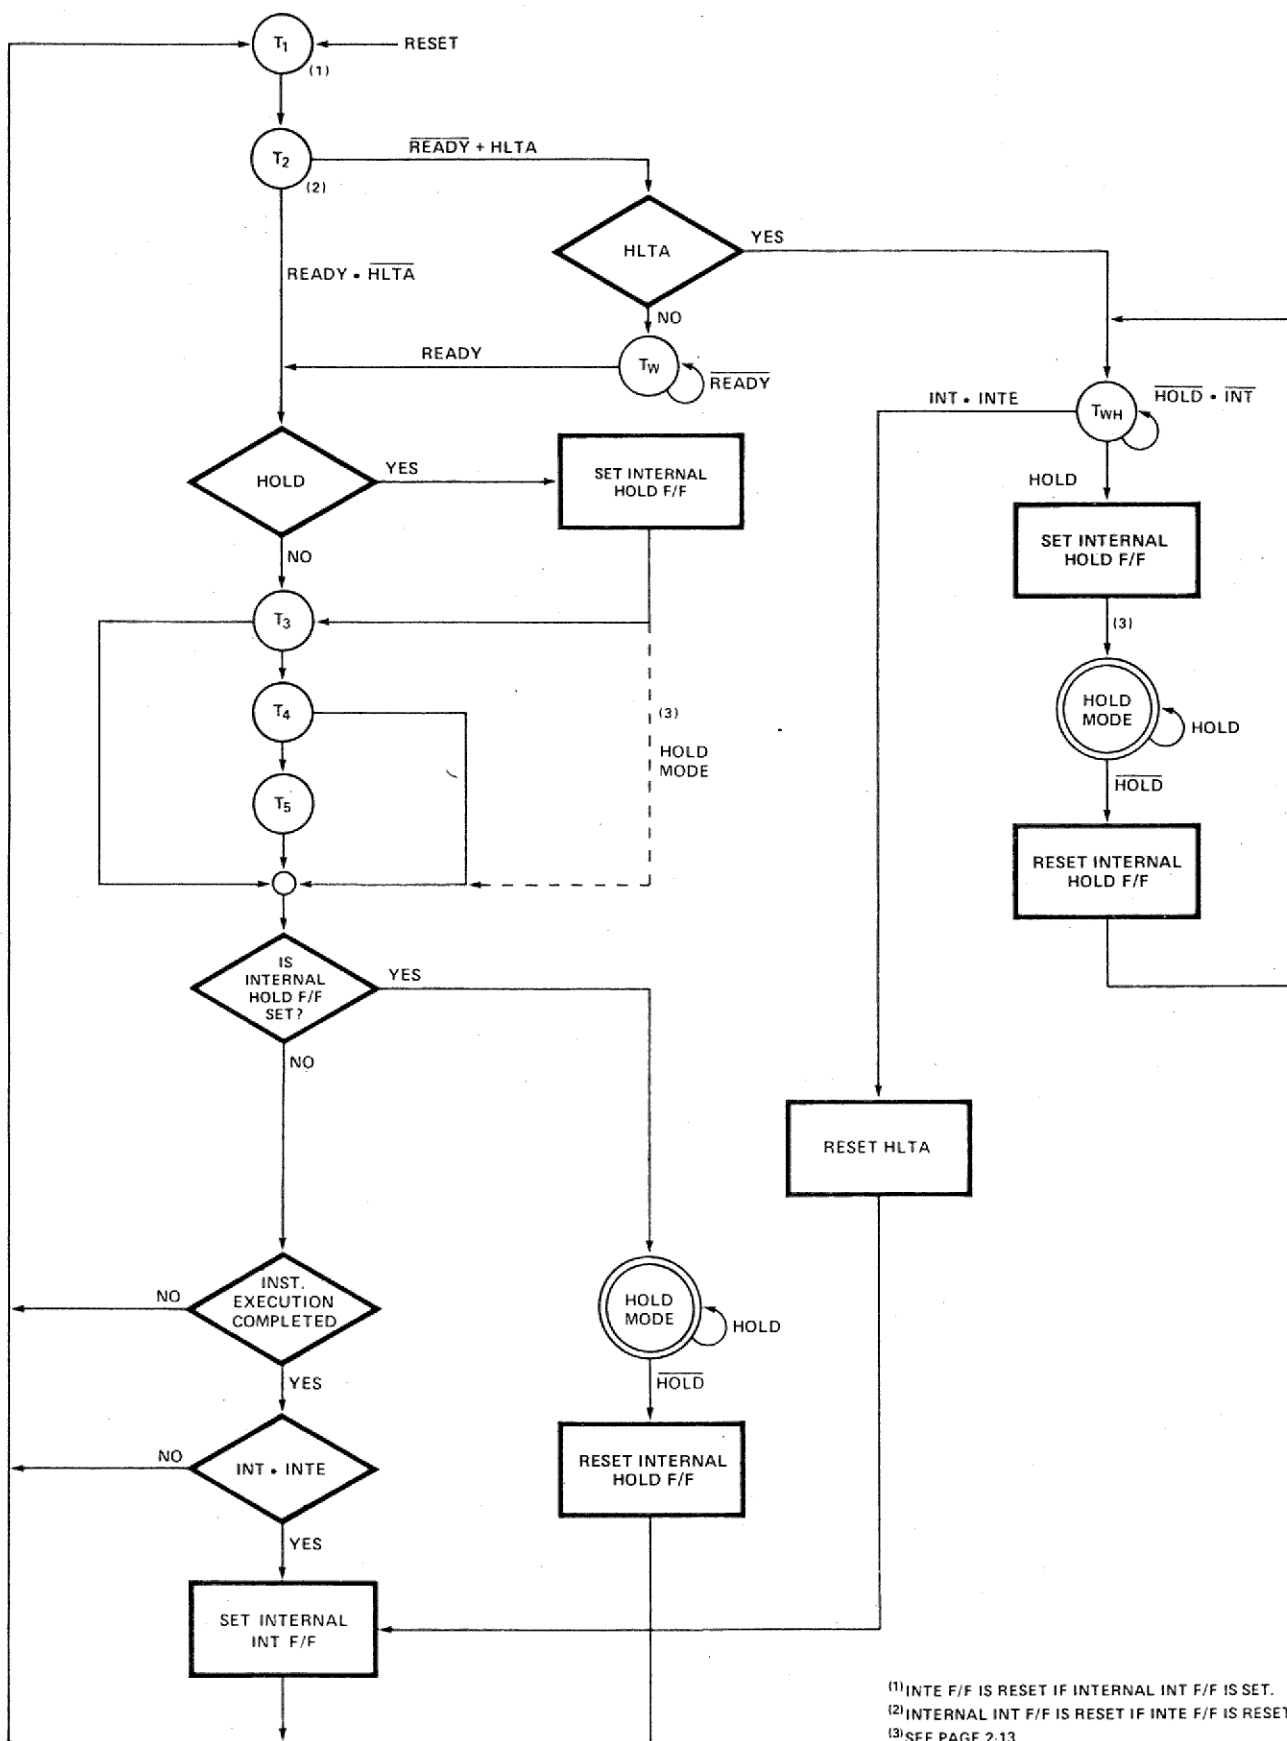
$T_1$ RESET
(1)
$T_2$
(2)
$\overline{READY}$ + HLTA
HLTA
YES
READY • $\overline{HLTA}$
NO
READY
$T_W$
$\overline{READY}$
INT • INTE
$T_{WH}$
$\overline{HOLD}$ • $\overline{INT}$
HOLD
YES
SET INTERNAL HOLD F/F
HOLD
SET INTERNAL HOLD F/F
NO
$T_3$
(3)
$T_4$
(3)
HOLD MODE
HOLD MODE
HOLD
$T_5$
$\overline{HOLD}$
RESET INTERNAL HOLD F/F
IS INTERNAL HOLD F/F SET?
YES
NO
RESET HLTA
NO
INST. EXECUTION COMPLETED
HOLD MODE
HOLD
YES
$\overline{HOLD}$
NO
INT • INTE
RESET INTERNAL HOLD F/F
YES
SET INTERNAL INT F/F

$^{(1)}$INTE F/F IS RESET IF INTERNAL INT F/F IS SET.
$^{(2)}$INTERNAL INT F/F IS RESET IF INTE F/F IS RESET
$^{(3)}$SEE PAGE 2-13